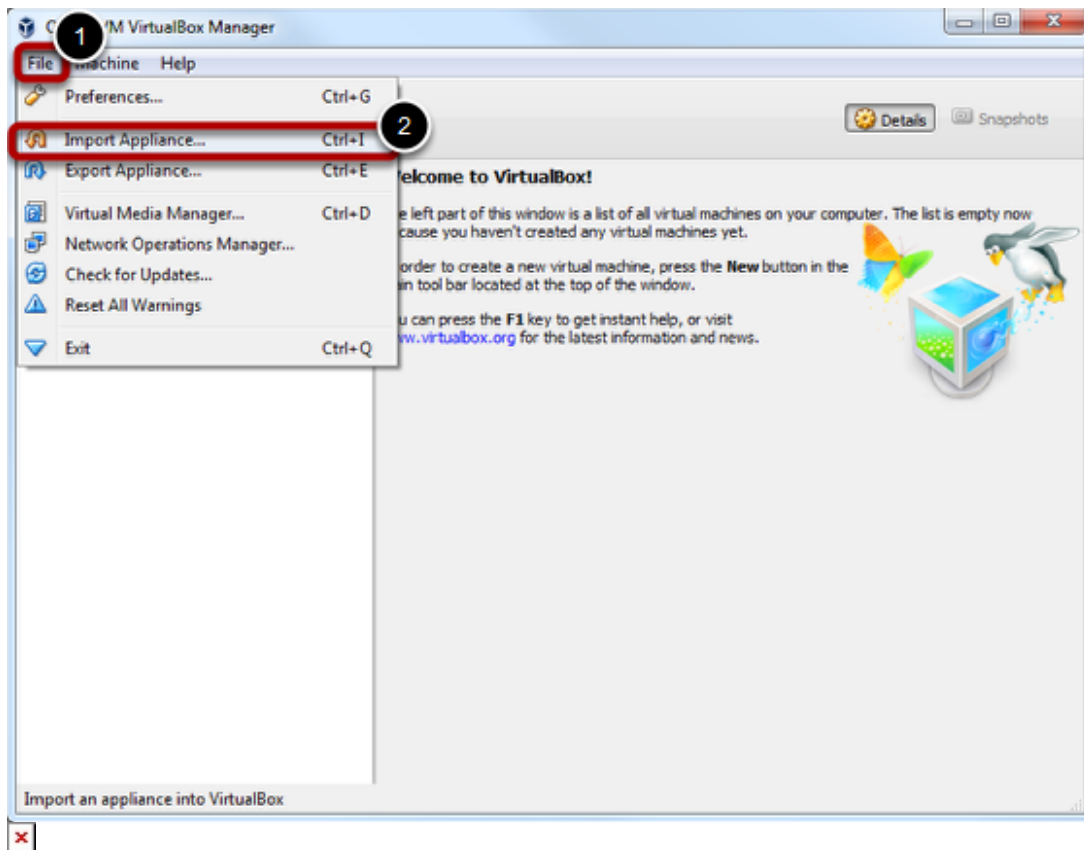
C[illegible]M VirtualBox Manager

1

File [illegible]achine Help

Preferences... Ctrl+G

Import Appliance... Ctrl+I

2

Export Appliance... Ctrl+E

Virtual Media Manager... Ctrl+D

Network Operations Manager...

Check for Updates...

Reset All Warnings

Exit Ctrl+Q

Details Snapshots

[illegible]elcome to VirtualBox!

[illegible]e left part of this window is a list of all virtual machines on your computer. The list is empty now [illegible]cause you haven't created any virtual machines yet.

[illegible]order to create a new virtual machine, press the **New** button in the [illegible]in tool bar located at the top of the window.

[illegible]u can press the **F1** key to get instant help, or visit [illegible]w.virtualbox.org for the latest information and news.

Import an appliance into VirtualBox